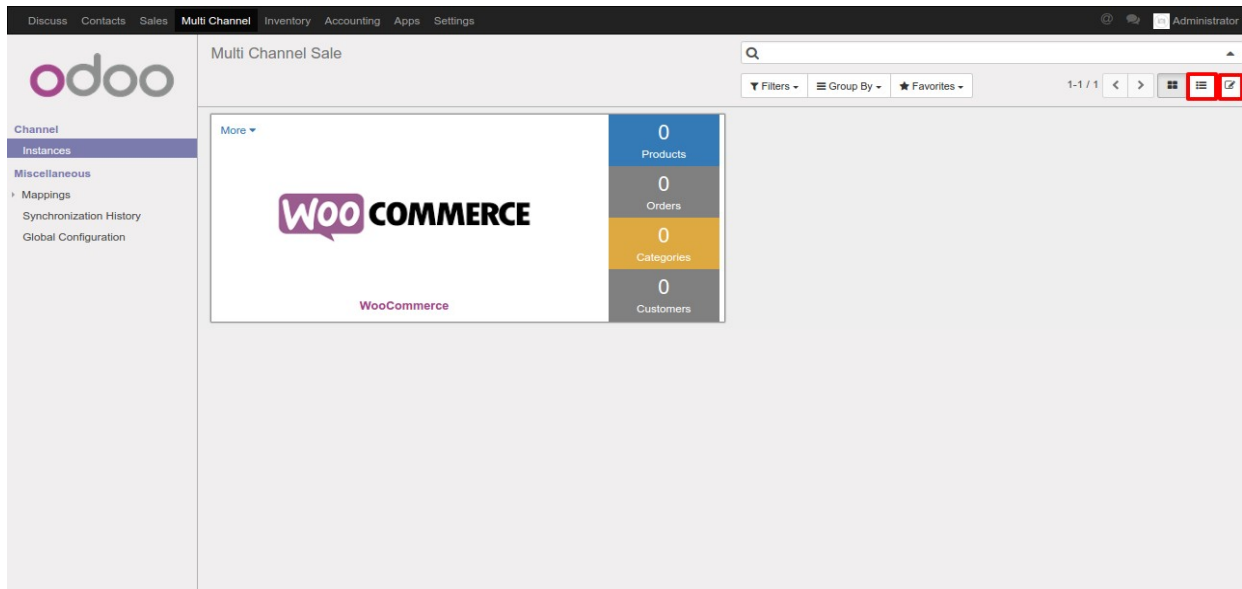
Discuss Contacts Sales Multi Channel Inventory Accounting Apps Settings

Administrator

odoo

Channel
Instances
Miscellaneous
Mappings
Synchronization History
Global Configuration

Multi Channel Sale

Filters Group By Favorites

1-1 / 1

More

WOO COMMERCE

WooCommerce

0
Products

0
Orders

0
Categories

0
Customers